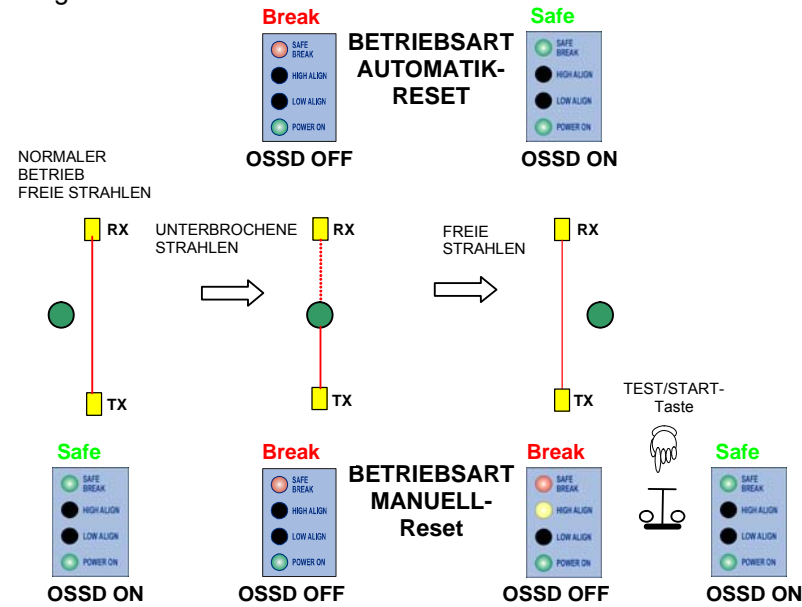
Break
SAFE BREAK
HIGH ALIGN
LOW ALIGN
POWER ON
OSSD OFF

BETRIEBSART AUTOMATIK-RESET

Safe
SAFE BREAK
HIGH ALIGN
LOW ALIGN
POWER ON
OSSD ON

NORMALER BETRIEB FREIE STRAHLEN

RX
TX

UNTERBROCHENE STRAHLEN

RX
TX

FREIE STRAHLEN

RX
TX

TEST/START-Taste

Safe
SAFE BREAK
HIGH ALIGN
LOW ALIGN
POWER ON
OSSD ON

Break
SAFE BREAK
HIGH ALIGN
LOW ALIGN
POWER ON
OSSD OFF

BETRIEBSART MANUELL-Reset

Break
SAFE BREAK
HIGH ALIGN
LOW ALIGN
POWER ON
OSSD OFF

Safe
SAFE BREAK
HIGH ALIGN
LOW ALIGN
POWER ON
OSSD ON